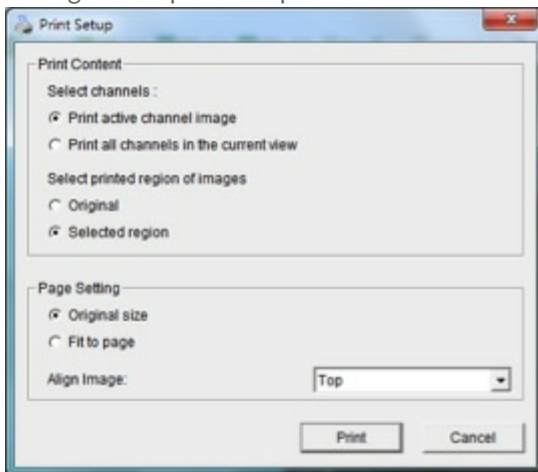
Print Setup

Print Content

Select channels :

Print active channel image

Print all channels in the current view

Select printed region of images

Original

Selected region

Page Setting

Original size

Fit to page

Align Image:

Top

Print

Cancel